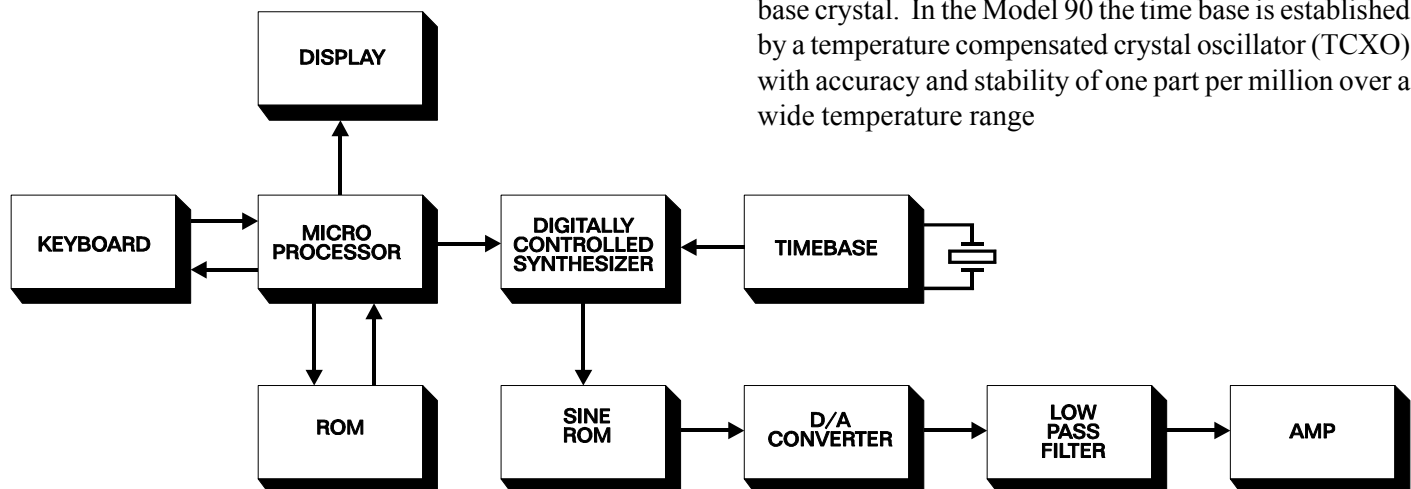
base crystal. In the Model 90 the time base is established by a temperature compensated crystal oscillator (TCXO) with accuracy and stability of one part per million over a wide temperature range

DISPLAY

KEYBOARD

MICRO PROCESSOR

DIGITALLY CONTROLLED SYNTHESIZER

TIMEBASE

ROM

SINE ROM

D/A CONVERTER

LOW PASS FILTER

AMP